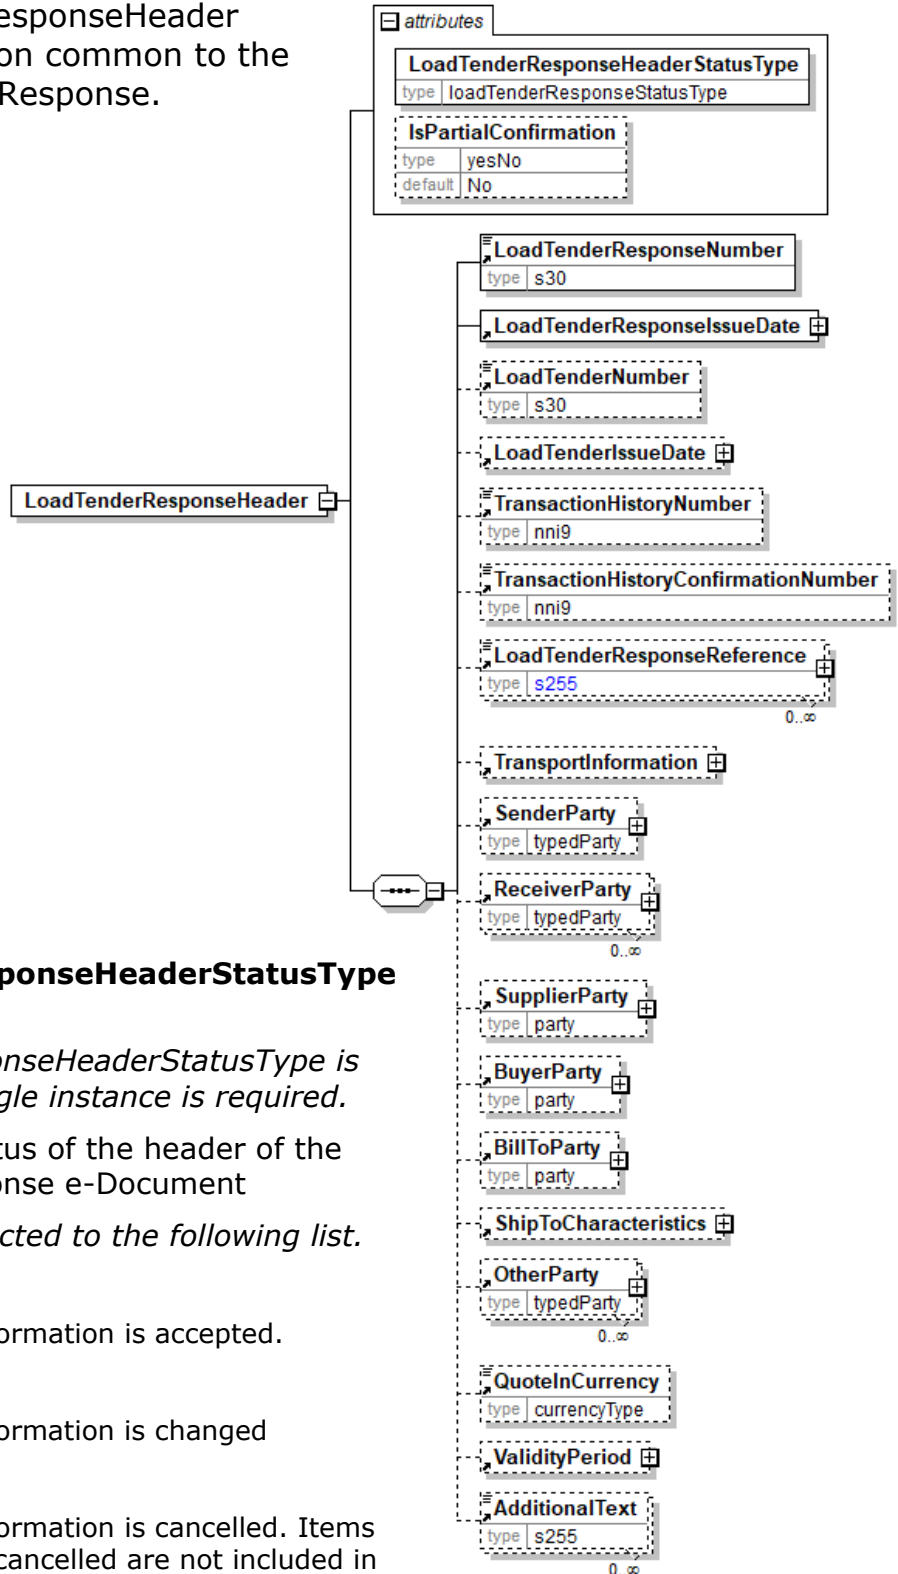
esponseHeader
on common to the
Response.

ponseHeaderStatusType

nseHeaderStatusType is
gle instance is required.

tus of the header of the
nse e-Document

cted to the following list.

ormation is accepted.

ormation is changed

ormation is cancelled. Items
cancelled are not included in

attributes

LoadTenderResponseHeaderStatusType
type loadTenderResponseStatusType

IsPartialConfirmation
type yesNo
default No

LoadTenderResponseHeader

LoadTenderResponseNumber
type s30

LoadTenderResponseIssueDate

LoadTenderNumber
type s30

LoadTenderIssueDate

TransactionHistoryNumber
type nni9

TransactionHistoryConfirmationNumber
type nni9

LoadTenderResponseReference
type s255
0..∞

TransportInformation

SenderParty
type typedParty

ReceiverParty
type typedParty
0..∞

SupplierParty
type party

BuyerParty
type party

BillToParty
type party

ShipToCharacteristics

OtherParty
type typedParty
0..∞

QuoteInCurrency
type currencyType

ValidityPeriod

AdditionalText
type s255
0..∞